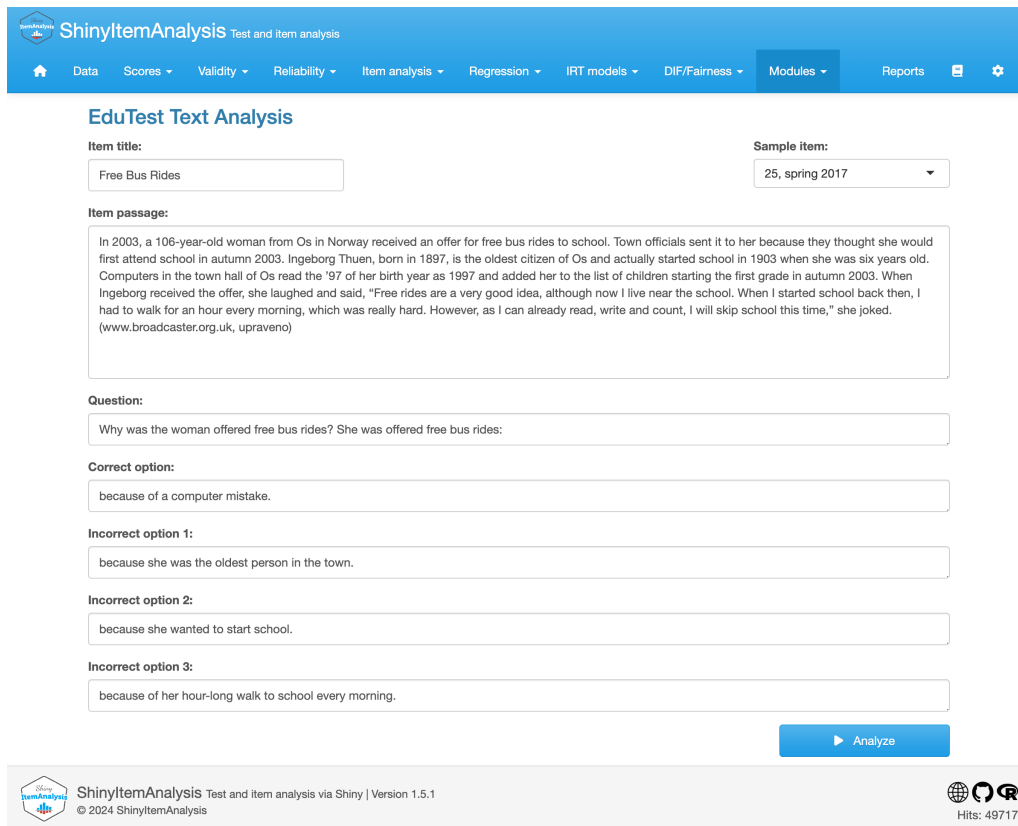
Shiny ItemAnalysis

ShinyItemAnalysis Test and item analysis

Data Scores Validity Reliability Item analysis Regression IRT models DIF/Fairness Modules Reports

EduTest Text Analysis

Item title:

Free Bus Rides

Sample item:

25, spring 2017

Item passage:

In 2003, a 106-year-old woman from Os in Norway received an offer for free bus rides to school. Town officials sent it to her because they thought she would first attend school in autumn 2003. Ingeborg Thuen, born in 1897, is the oldest citizen of Os and actually started school in 1903 when she was six years old. Computers in the town hall of Os read the '97 of her birth year as 1997 and added her to the list of children starting the first grade in autumn 2003. When Ingeborg received the offer, she laughed and said, "Free rides are a very good idea, although now I live near the school. When I started school back then, I had to walk for an hour every morning, which was really hard. However, as I can already read, write and count, I will skip school this time," she joked. (www.broadcaster.org.uk, upraveno)

Question:

Why was the woman offered free bus rides? She was offered free bus rides:

Correct option:

because of a computer mistake.

Incorrect option 1:

because she was the oldest person in the town.

Incorrect option 2:

because she wanted to start school.

Incorrect option 3:

because of her hour-long walk to school every morning.

Analyze

Shiny ItemAnalysis

ShinyItemAnalysis Test and item analysis via Shiny | Version 1.5.1
© 2024 ShinyItemAnalysis

Hits: 49717